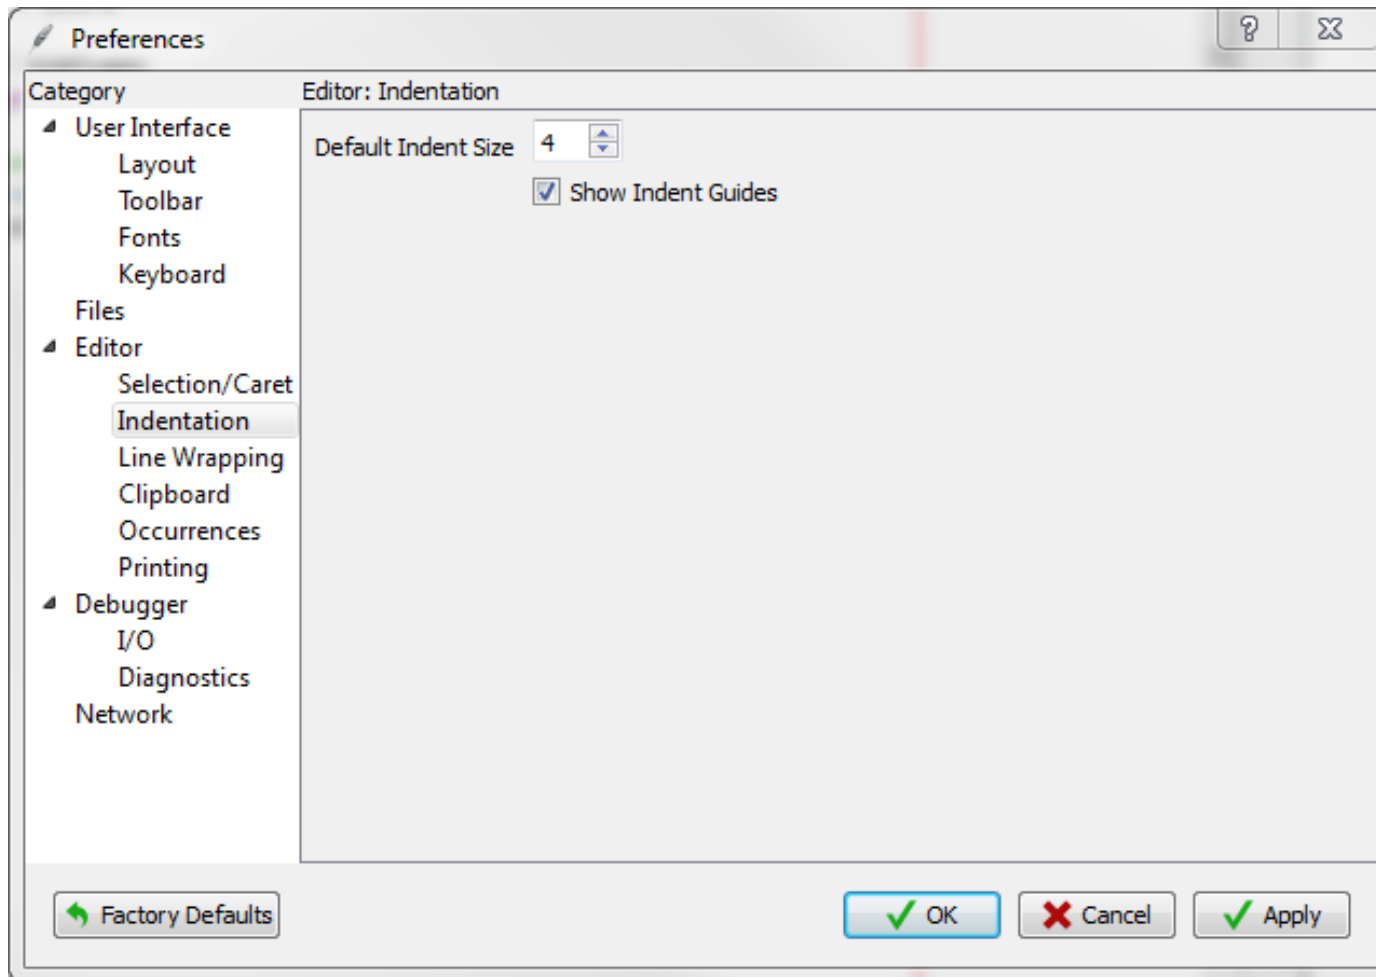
Preferences

?

Category

User Interface
Layout
Toolbar
Fonts
Keyboard
Files
Editor
Selection/Caret
Indentation
Line Wrapping
Clipboard
Occurrences
Printing
Debugger
I/O
Diagnostics
Network

Editor: Indentation

Default Indent Size 4

Show Indent Guides

Factory Defaults

OK

Cancel

Apply